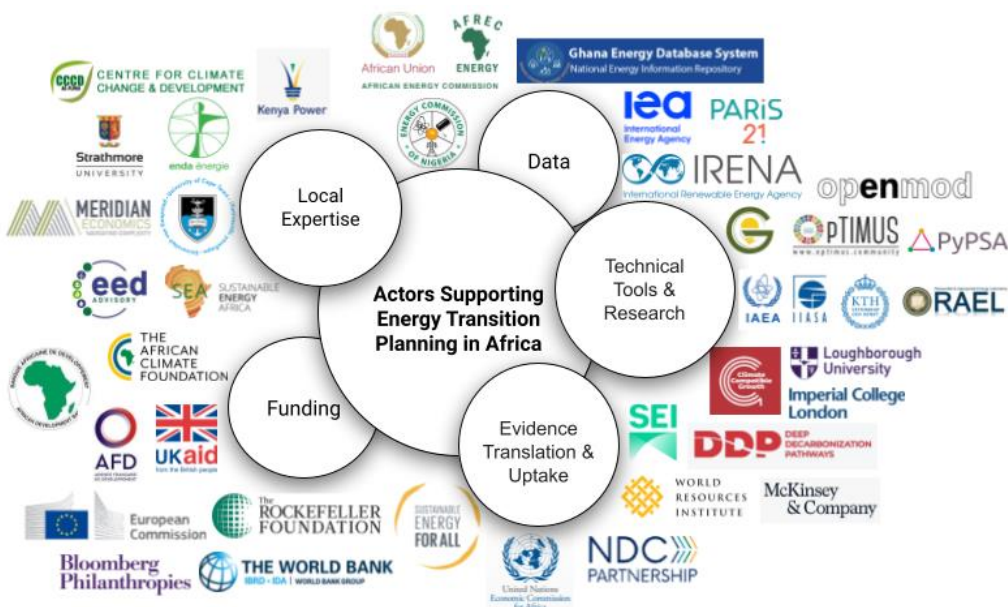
Actors Supporting Energy Transition Planning in Africa

Local Expertise

Data

Technical Tools & Research

Evidence Translation & Uptake

Funding

CCCD CENTRE FOR CLIMATE CHANGE & DEVELOPMENT

Kenya Power

African Union

AFREC ENERGY

AFRICAN ENERGY COMMISSION

Ghana Energy Database System
National Energy Information Repository

ENERGY COMMISSION OF NIGERIA

Strathmore UNIVERSITY

enda énergie

University of Cape Town

MERIDIAN ECONOMICS

eed ADVISORY

SEA SUSTAINABLE ENERGY AFRICA

THE AFRICAN CLIMATE FOUNDATION

AFRICAN DEVELOPMENT BANK

AFD

UKaid from the British people

European Commission

The ROCKEFELLER FOUNDATION

Bloomberg Philanthropies

THE WORLD BANK
IBRD · IDA | WORLD BANK GROUP

SUSTAINABLE ENERGY FOR ALL

United Nations Economic Commission for Africa

NDC PARTNERSHIP

iea International Energy Agency

PARiS 21

IRENA International Renewable Energy Agency

openmod

OpTIMUS www.optimus.community

PyPSA

IAEA

IIASA

KTH

RAEL

Climate Compatible Growth

Loughborough University

Imperial College London

SEI

DDP DEEP DECARBONIZATION PATHWAYS

WORLD RESOURCES INSTITUTE

McKinsey & Company